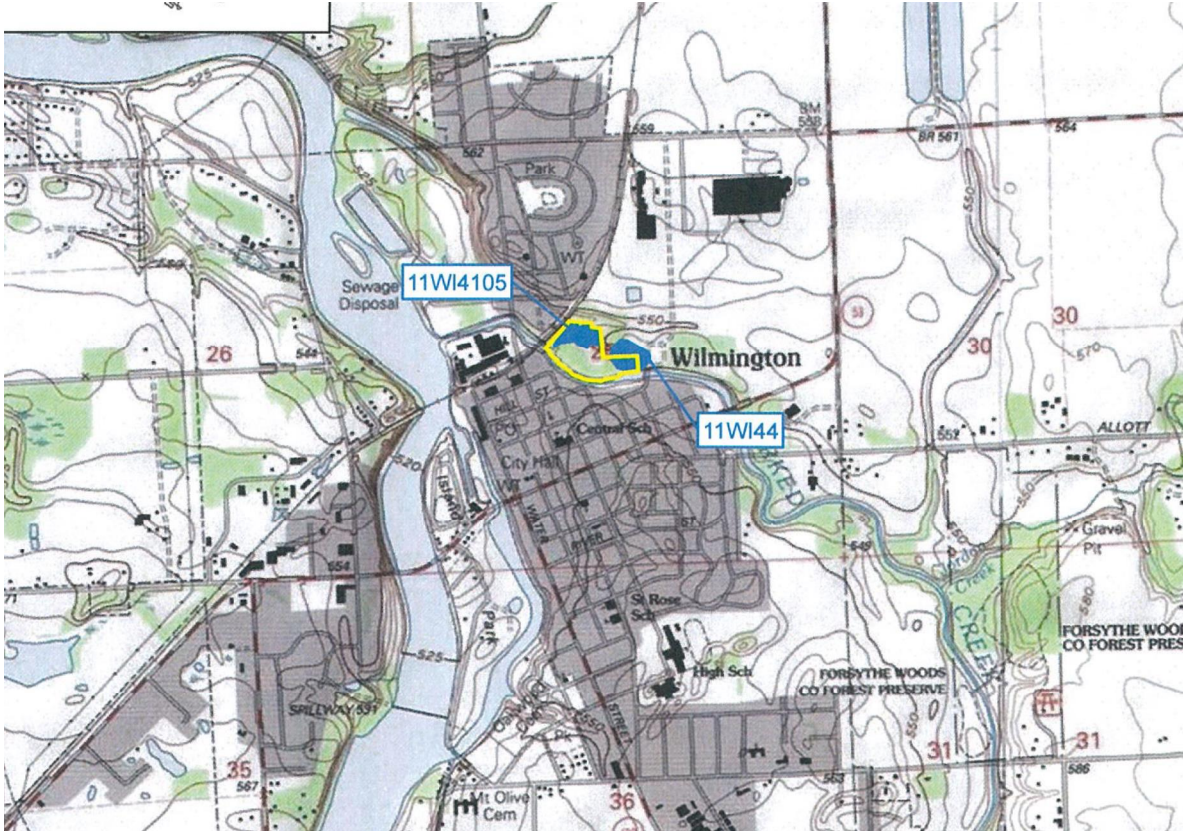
BM 558
559
BR 561
564
562
Park
WT
525
11WI4105
Sewage Disposal
550
26
Wilmington
30
30
570
11WI44
HILL ST
PO
Central Sch
City Hall
552
ALLOTT
520
ISLAND
WATER
RIVER
ST
Gravel Pit
654
545
St Rose Sch
Park
CREEK
FORSYTHE WOODS CO FOREST PRESERVE
525
High Sch
FORSYTHE WOODS CO FOREST PRESERVE
SPILLWAY 531
Oakwood Cem
550
STREET
Pk
31
31
35
567
563
586
Mt Olive Cem
36